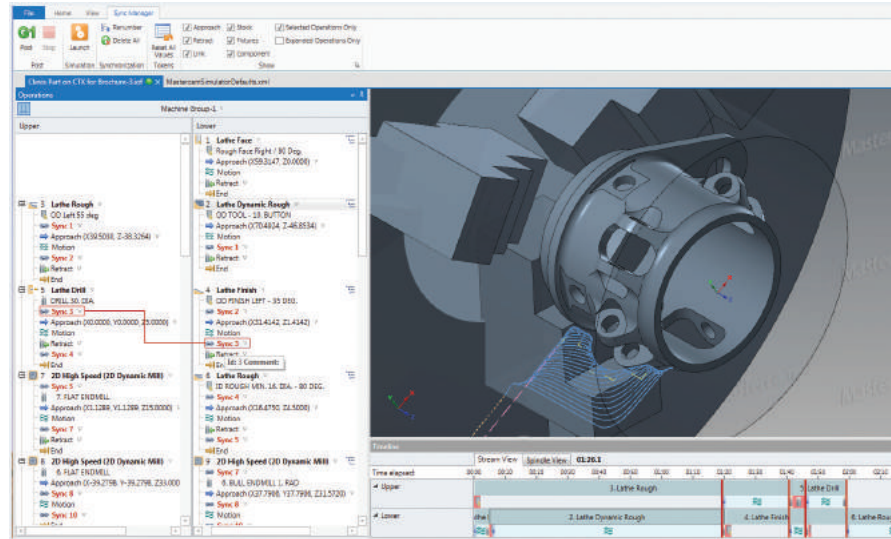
File Home View Sync Manager

Post Stop Launch Renumber Delete All Reset All Values Approach Retract Link Stock Fixtures Component Selected Operations Only Expanded Operations Only

Post Simulation Synchronization Tokens Show

Clevis Part on CTX for Brochure-3.sef × MastercamSimulatorDefaults.xml

Operations

Machine Group-1

Upper

3 Lathe Rough
OD Left 55 deg
Sync 1
Approach (X39.5038, Z-38.3264)
Motion
Sync 2
Retract
End

5 Lathe Drill
DRILL 30. DIA.
Sync 3
Approach (X0.0000, Y0.0000, Z0.0000)
Motion
Retract
Sync 4
End

7 2D High Speed (2D Dynamic Mill)
Sync 5
7. FLAT ENDMILL
Approach (X1.1289, Y1.1289, Z15.0000)
Motion
Sync 7
Retract
End

8 2D High Speed (2D Dynamic Mill)
6. FLAT ENDMILL
Approach (X-39.2798, Y-39.2798, Z33.000)
Sync 8
Motion
Sync 10

Lower

1 Lathe Face
Rough Face Right / 80 Deg.
Approach (X59.3147, Z0.0000)
Motion
Retract
End

2 Lathe Dynamic Rough
OD TOOL - 10. BUTTON
Approach (X70.4924, Z-46.8534)
Motion
Sync 1
Retract
End

4 Lathe Finish
OD FINISH LEFT - 35 DEG.
Sync 2
Approach (X31.4142, Z1.4142)
Motion
Sync 3
Id: 3 Comment:

6 Lathe Rough
ID ROUGH MIN. 16. DIA. - 80 DEG.
Sync 4
Approach (X16.6750, Z4.5000)
Motion
Retract
Sync 5
End

9 2D High Speed (2D Dynamic Mill)
Sync 7
6. BULL ENDMILL 1. RAD
Approach (X37.7998, Y37.7998, Z31.5720)
Sync 8
Motion

Timeline

Stream View Spindle View 01:20.1

Time elapsed 00:00 00:10 00:20 00:30 00:40 00:50 01:00 01:10 01:20 01:30 01:40 01:50 02:00 02:10

Upper 3. Lathe Rough 5. Lathe Drill

Lower 2. Lathe Dynamic Rough 4. Lathe Finish 6. Lathe Rou

Mastercam